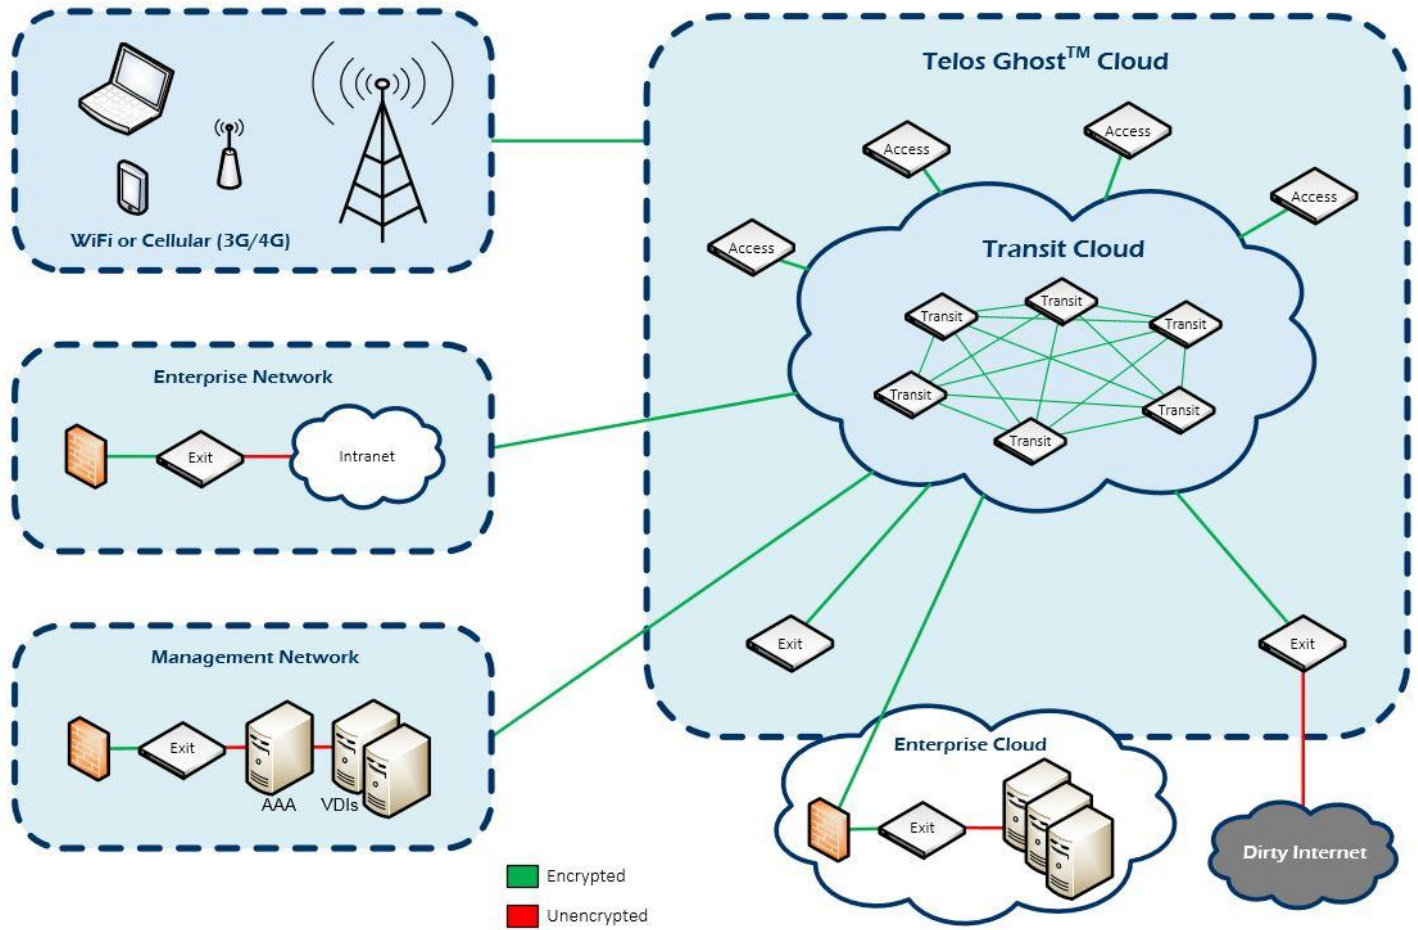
WiFi or Cellular (3G/4G)

Telos Ghost$^{TM}$ Cloud

Access

Access

Access

Access

Transit Cloud

Transit

Transit

Transit

Transit

Transit

Transit

Enterprise Network

Exit

Intranet

Management Network

Exit

AAA

VDIs

Exit

Exit

Enterprise Cloud

Exit

Dirty Internet

Encrypted

Unencrypted